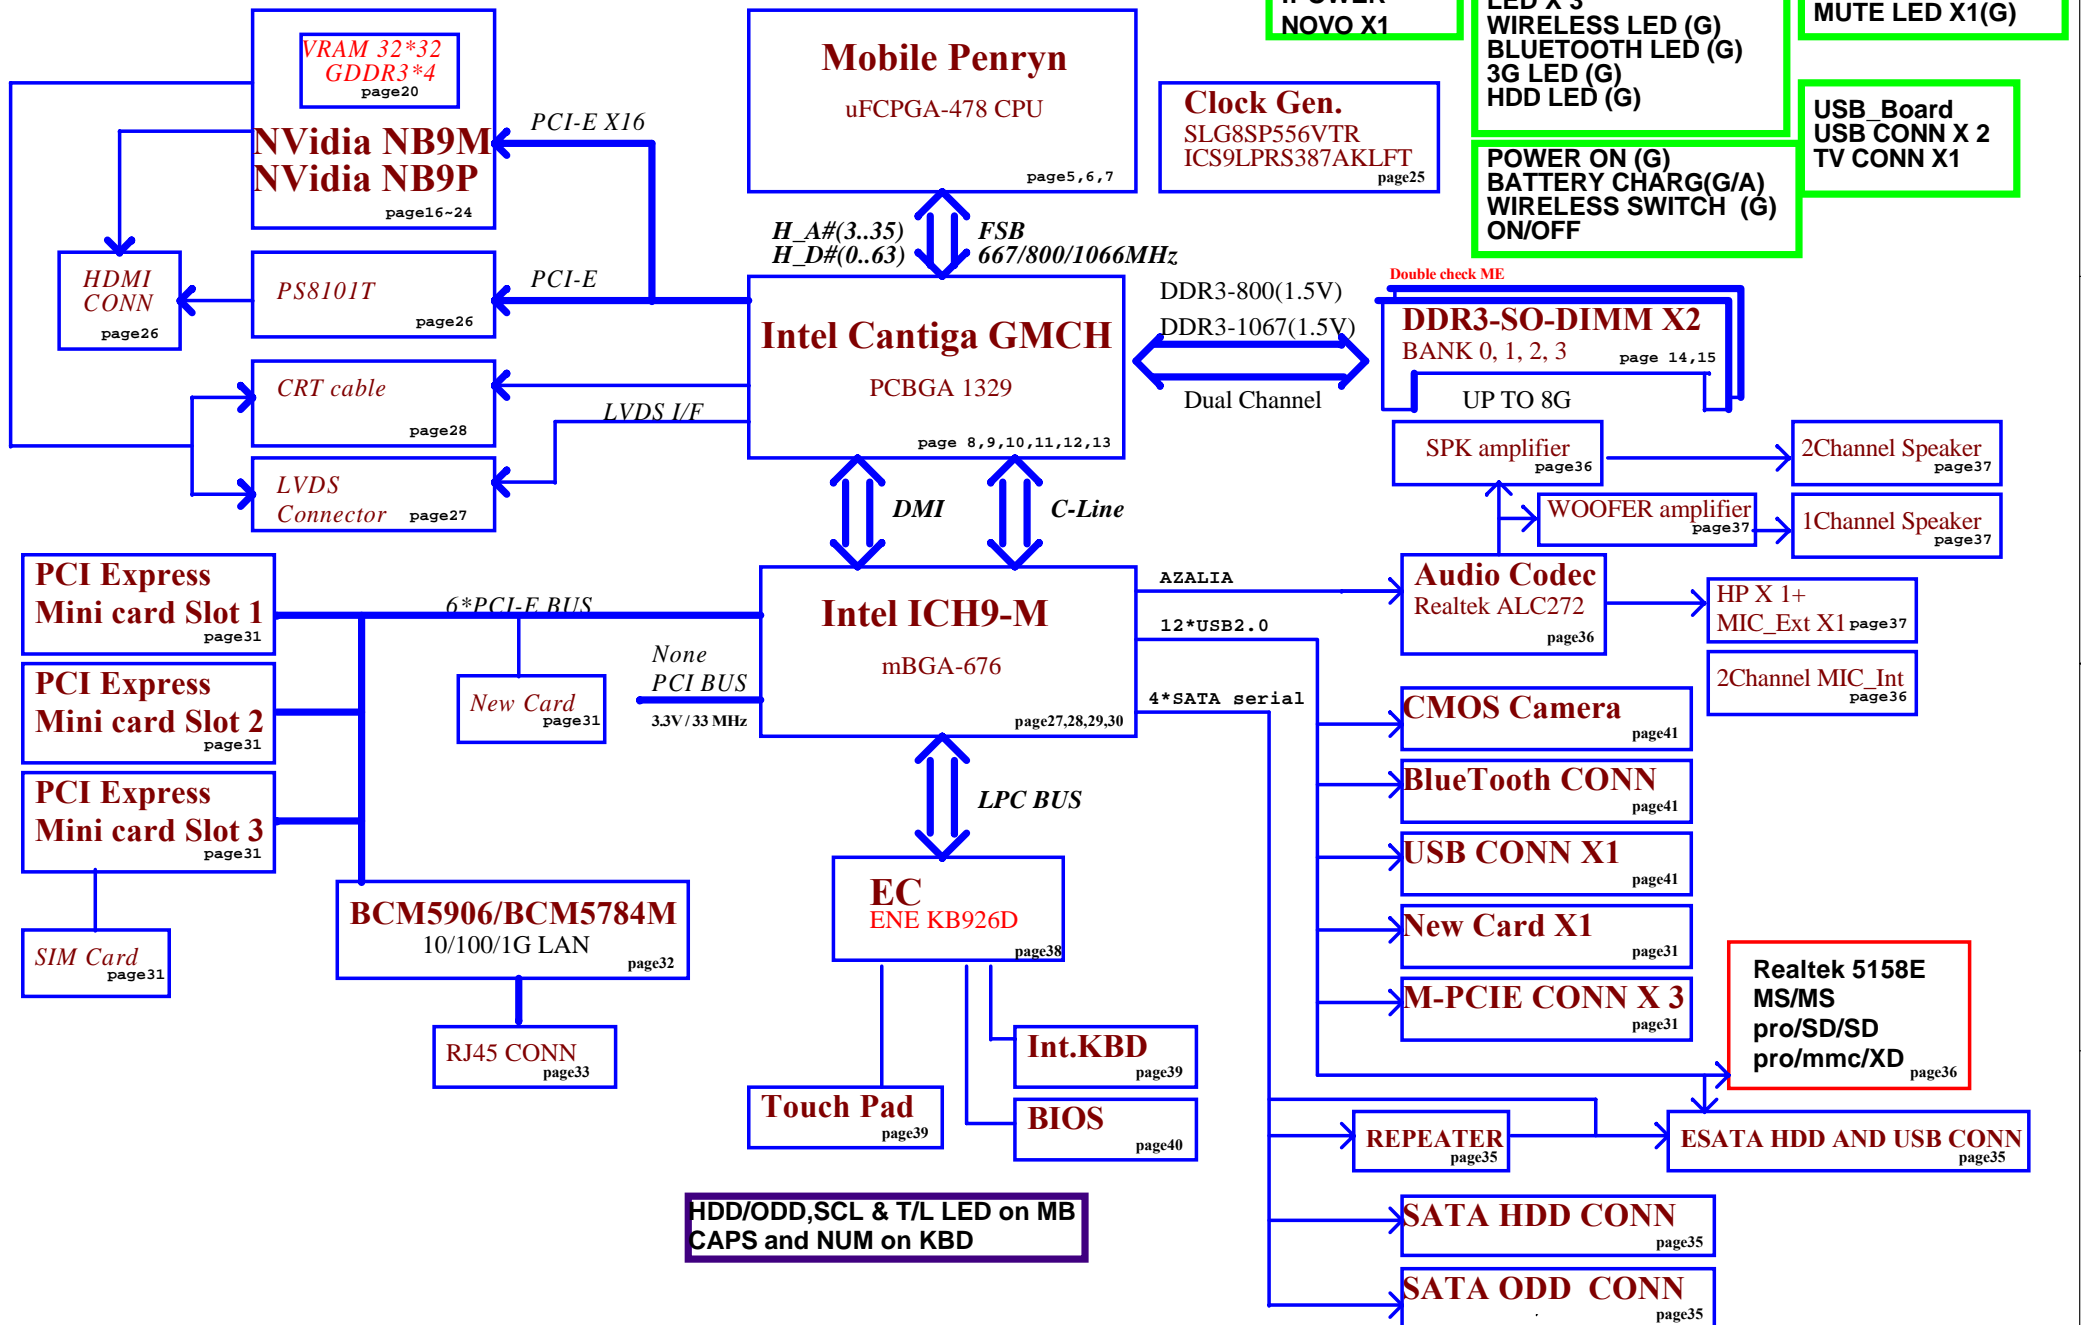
VRAM 32*32
GDDR3*4
page20

NVidia NB9M
NVidia NB9P
page16~24

Mobile Penryn
uFCPGA-478 CPU
page5,6,7

Clock Gen.
SLG8SP556VTR
ICS9LPRS387AKLFT
page25

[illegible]
NOVO X1

LED X 3
WIRELESS LED (G)
BLUETOOTH LED (G)
3G LED (G)
HDD LED (G)

MUTE LED X1(G)

POWER ON (G)
BATTERY CHARG(G/A)
WIRELESS SWITCH (G)
ON/OFF

USB_Board
USB CONN X 2
TV CONN X1

PCI-E X16

HDMI
CONN
page26

PS8101T
page26

PCI-E

H_A#(3..35)
H_D#(0..63)

FSB
667/800/1066MHz

Intel Cantiga GMCH
PCBGA 1329
page 8,9,10,11,12,13

DDR3-800(1.5V)
DDR3-1067(1.5V)
Dual Channel

Double check ME
DDR3-SO-DIMM X2
BANK 0, 1, 2, 3
page 14,15
UP TO 8G

CRT cable
page28

LVDS I/F

LVDS
Connector
page27

DMI

C-Line

SPK amplifier
page36

2Channel Speaker
page37

WOOFER amplifier
page37

1Channel Speaker
page37

PCI Express
Mini card Slot 1
page31

6*PCI-E BUS

Intel ICH9-M
mBGA-676
page27,28,29,30

AZALIA

Audio Codec
Realtek ALC272
page36

HP X 1+
MIC_Ext X1 page37

12*USB2.0

2Channel MIC_Int
page36

PCI Express
Mini card Slot 2
page31

New Card
page31

None
PCI BUS
3.3V / 33 MHz

4*SATA serial

CMOS Camera
page41

PCI Express
Mini card Slot 3
page31

LPC BUS

BlueTooth CONN
page41

USB CONN X1
page41

SIM Card
page31

BCM5906/BCM5784M
10/100/1G LAN
page32

EC
ENE KB926D
page38

New Card X1
page31

Realtek 5158E
MS/MS
pro/SD/SD
pro/mmc/XD
page36

M-PCIE CONN X 3
page31

RJ45 CONN
page33

Int.KBD
page39

Touch Pad
page39

BIOS
page40

REPEATER
page35

ESATA HDD AND USB CONN
page35

HDD/ODD,SCL & T/L LED on MB
CAPS and NUM on KBD

SATA HDD CONN
page35

SATA ODD CONN
page35